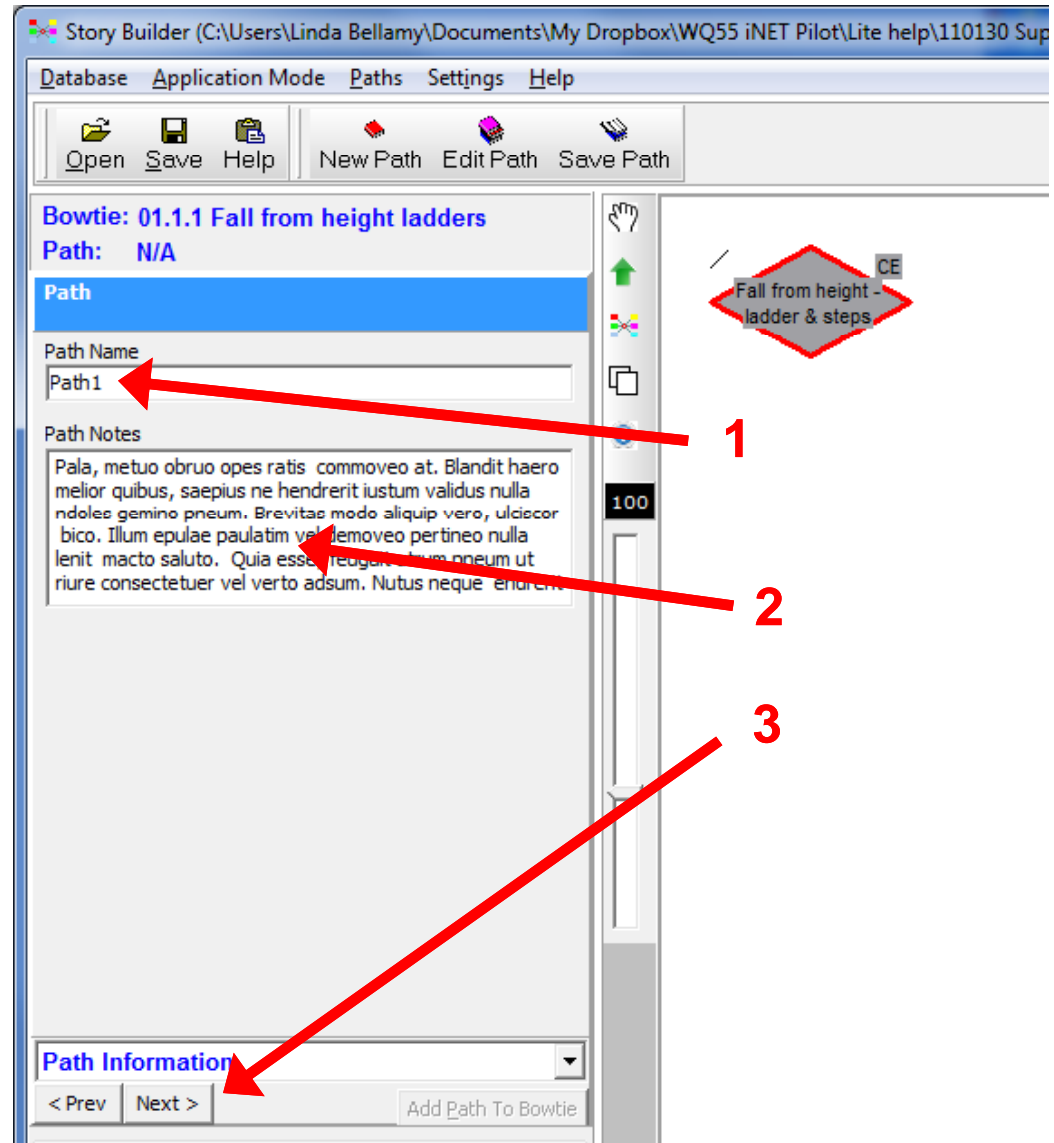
Story Builder (C:\Users\Linda Bellamy\Documents\My Dropbox\WQ55 iNET Pilot\Lite help\110130 Sup

Database Application Mode Paths Settings Help

Open Save Help New Path Edit Path Save Path

Bowtie: 01.1.1 Fall from height ladders
Path: N/A

Path

Path Name
Path1

Path Notes
Pala, metuo obruo opes ratis commoveo at. Blandit haero melior quibus, saepius ne hendrerit iustum validus nulla ndoles gemino pneum. Brevitas modo aliquip vero, ulciscor bico. Illum epulae paulatim vel demoveo pertineo nulla lenit macto saluto. Quia esse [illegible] pneum ut riure consectetuer vel verto adsum. Nutus neque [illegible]

1

2

3

100

CE

Fall from height - ladder & steps

Path Information

< Prev Next >

Add Path To Bowtie